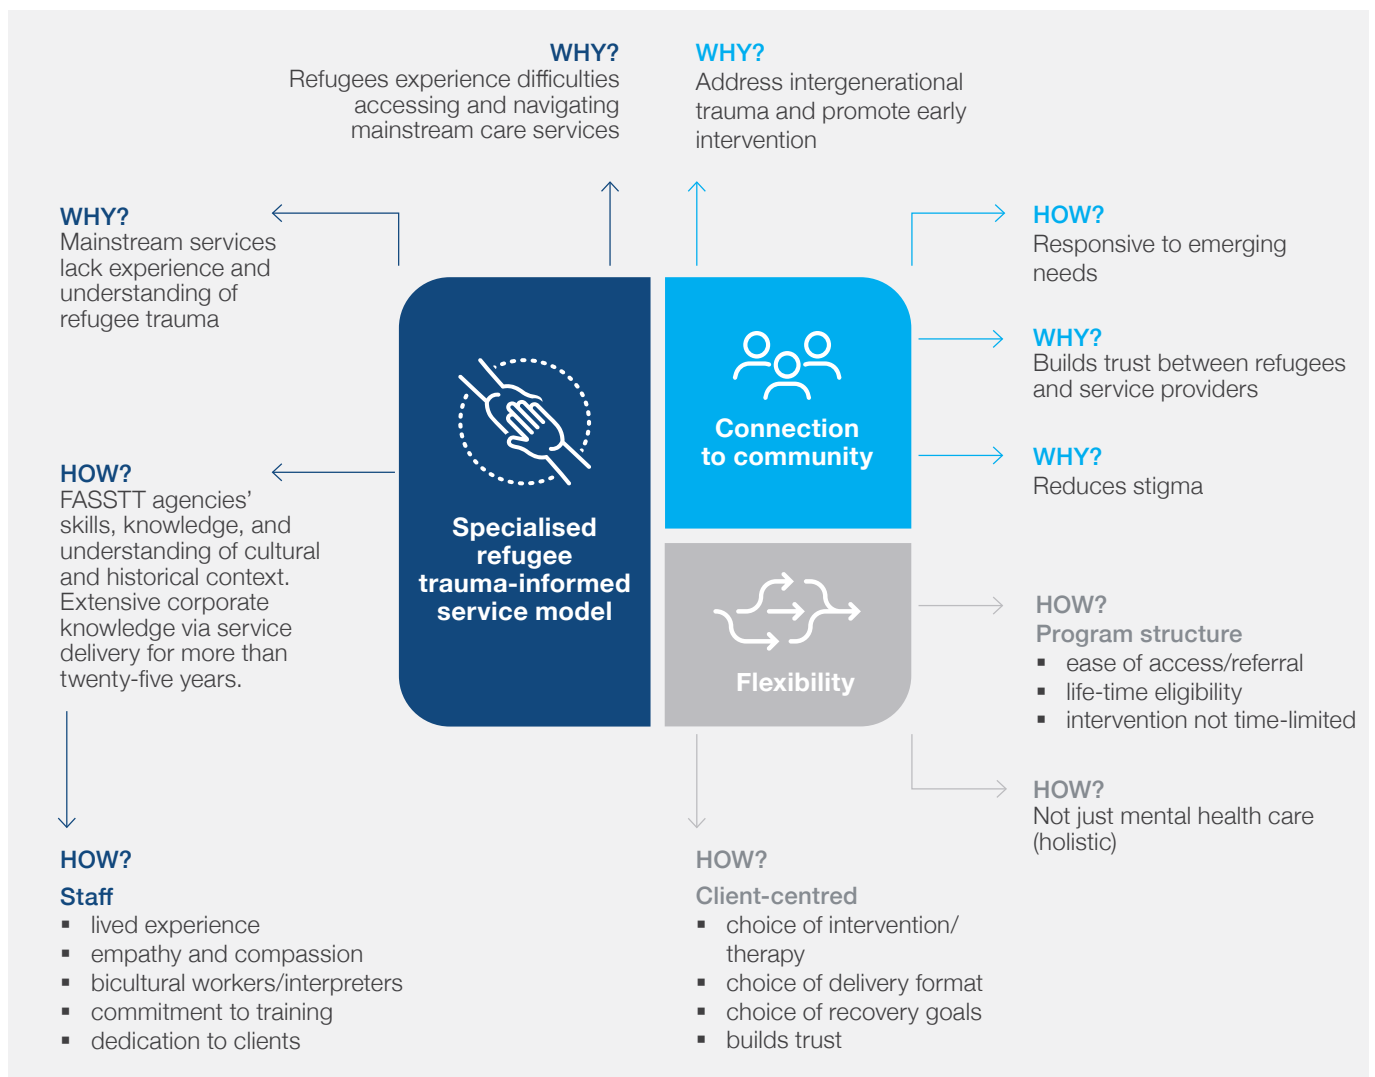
WHY?
Refugees experience difficulties accessing and navigating mainstream care services

WHY?
Address intergenerational trauma and promote early intervention

WHY?
Mainstream services lack experience and understanding of refugee trauma

HOW?
Responsive to emerging needs

WHY?
Builds trust between refugees and service providers

Connection to community

WHY?
Reduces stigma

HOW?
FASSTT agencies' skills, knowledge, and understanding of cultural and historical context. Extensive corporate knowledge via service delivery for more than twenty-five years.

Specialised refugee trauma-informed service model

Flexibility

HOW?
Program structure
▪ ease of access/referral
▪ life-time eligibility
▪ intervention not time-limited

HOW?
Not just mental health care (holistic)

HOW?
Staff
▪ lived experience
▪ empathy and compassion
▪ bicultural workers/interpreters
▪ commitment to training
▪ dedication to clients

HOW?
Client-centred
▪ choice of intervention/ therapy
▪ choice of delivery format
▪ choice of recovery goals
▪ builds trust